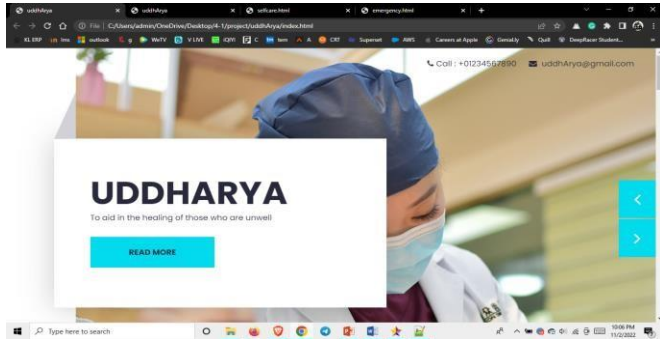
uddhArya
uddhArya
selfcare.html
emergency.html
File | C:/Users/admin/OneDrive/Desktop/4-1/project/uddhArya/index.html
KL ERP   lms   outlook   g   WeTV   V LIVE   iQIYI   C   tem   A   CRT   Superset   AWS   Careers at Apple   Genial.ly   Quill   DeepRacer Student...

Call : +01234567890   uddhArya@gmail.com

UDDHARYA

To aid in the healing of those who are unwell

READ MORE

<
>

Type here to search
10:06 PM
11/2/2022